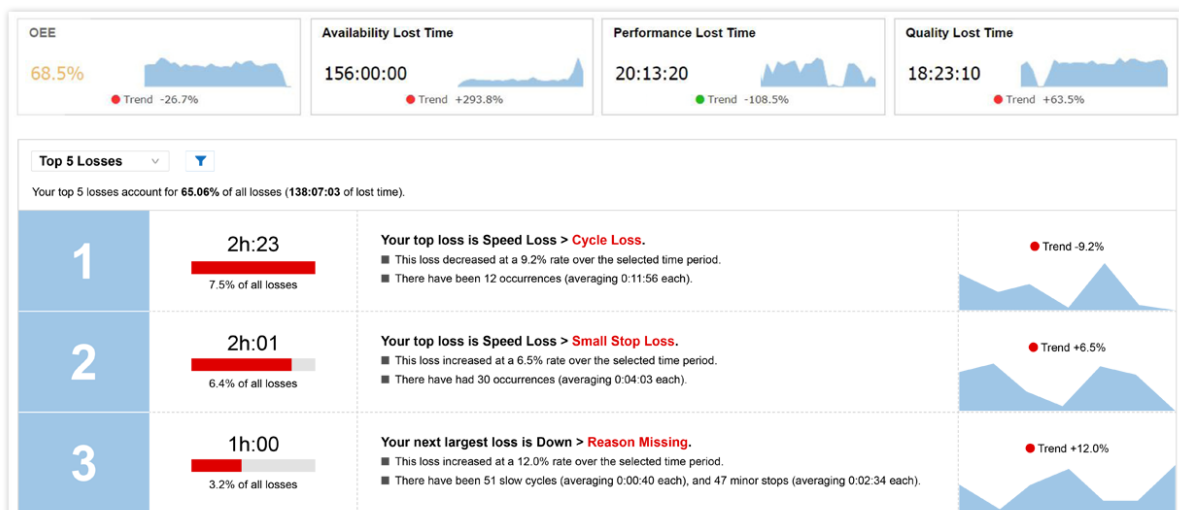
OEE
68.5%
Trend -26.7%

Availability Lost Time
156:00:00
Trend +293.8%

Performance Lost Time
20:13:20
Trend -108.5%

Quality Lost Time
18:23:10
Trend +63.5%

Top 5 Losses

Your top 5 losses account for **65.06%** of all losses (**138:07:03** of lost time).

1
2h:23
7.5% of all losses
Your top loss is Speed Loss > Cycle Loss.
This loss decreased at a 9.2% rate over the selected time period.
There have been 12 occurrences (averaging 0:11:56 each).
Trend -9.2%

2
2h:01
6.4% of all losses
Your top loss is Speed Loss > Small Stop Loss.
This loss increased at a 6.5% rate over the selected time period.
There have had 30 occurrences (averaging 0:04:03 each).
Trend +6.5%

3
1h:00
3.2% of all losses
Your next largest loss is Down > Reason Missing.
This loss increased at a 12.0% rate over the selected time period.
There have been 51 slow cycles (averaging 0:00:40 each), and 47 minor stops (averaging 0:02:34 each).
Trend +12.0%